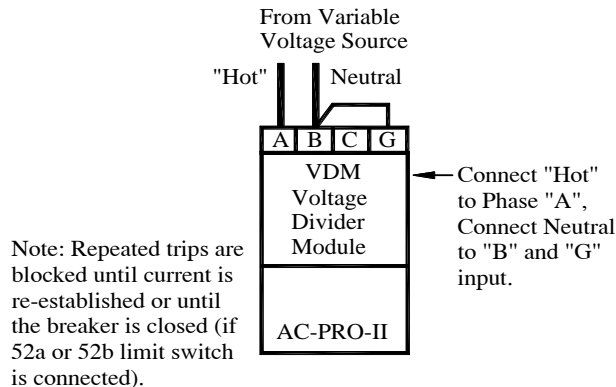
From Variable
Voltage Source

"Hot"

Neutral

A B C G

VDM
Voltage
Divider
Module

Connect "Hot" to Phase "A", Connect Neutral to "B" and "G" input.

Note: Repeated trips are blocked until current is re-established or until the breaker is closed (if 52a or 52b limit switch is connected).

AC-PRO-II